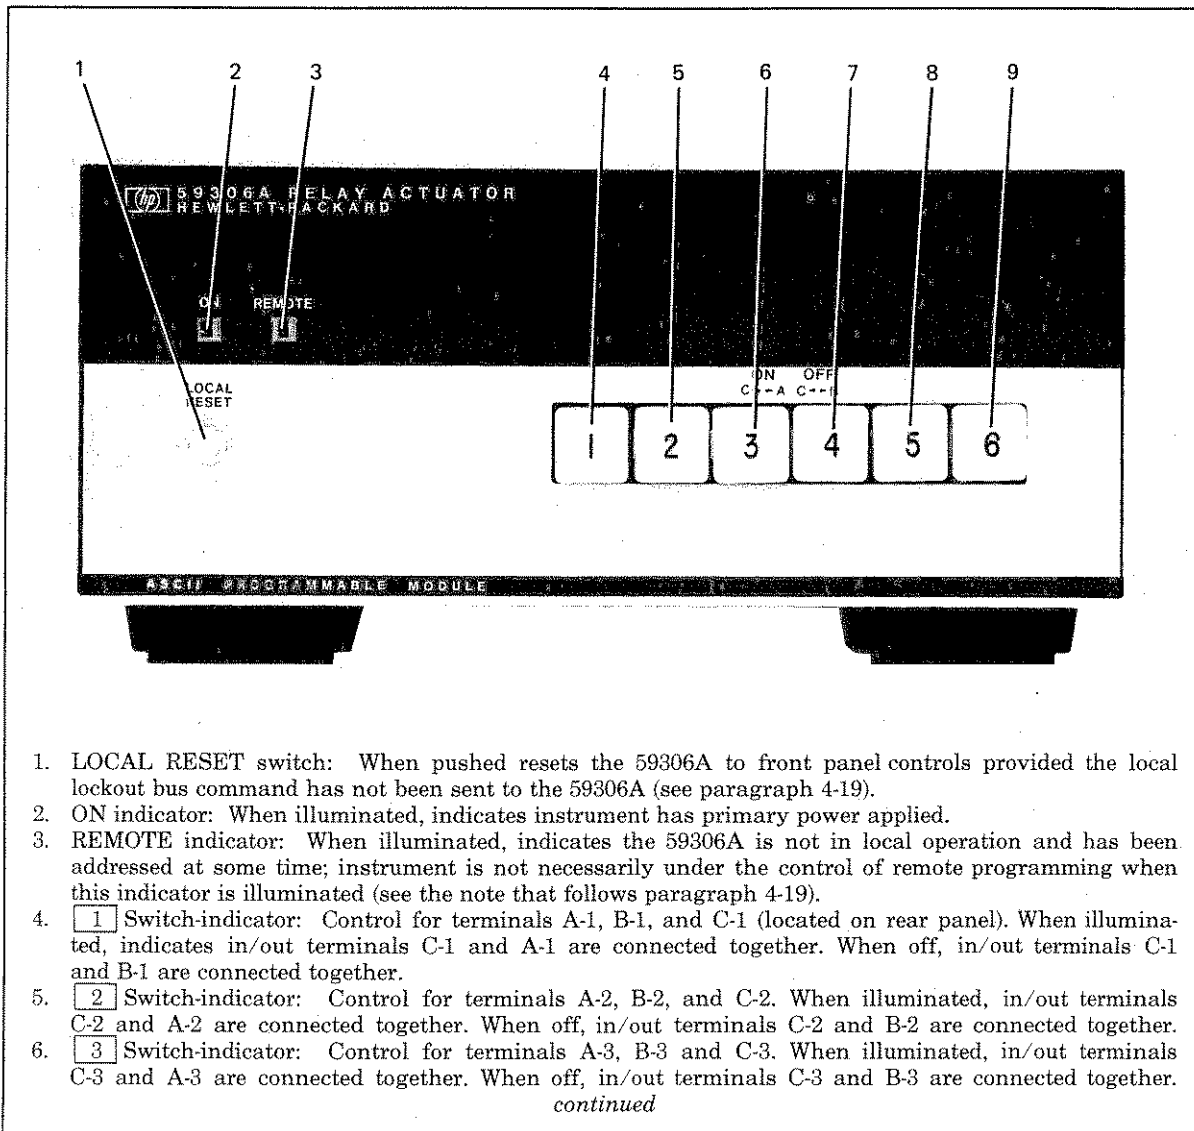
1 2 3 4 5 6 7 8 9

hp 59306A RELAY ACTUATOR
HEWLETT-PACKARD

ON REMOTE

LOCAL RESET

ON OFF
C→A C→B

1 2 3 4 5 6

ASCII PROGRAMMABLE MODULE

1. LOCAL RESET switch: When pushed resets the 59306A to front panel controls provided the local lockout bus command has not been sent to the 59306A (see paragraph 4-19).
2. ON indicator: When illuminated, indicates instrument has primary power applied.
3. REMOTE indicator: When illuminated, indicates the 59306A is not in local operation and has been addressed at some time; instrument is not necessarily under the control of remote programming when this indicator is illuminated (see the note that follows paragraph 4-19).
4. 1 Switch-indicator: Control for terminals A-1, B-1, and C-1 (located on rear panel). When illuminated, indicates in/out terminals C-1 and A-1 are connected together. When off, in/out terminals C-1 and B-1 are connected together.
5. 2 Switch-indicator: Control for terminals A-2, B-2, and C-2. When illuminated, in/out terminals C-2 and A-2 are connected together. When off, in/out terminals C-2 and B-2 are connected together.
6. 3 Switch-indicator: Control for terminals A-3, B-3 and C-3. When illuminated, in/out terminals C-3 and A-3 are connected together. When off, in/out terminals C-3 and B-3 are connected together.

continued